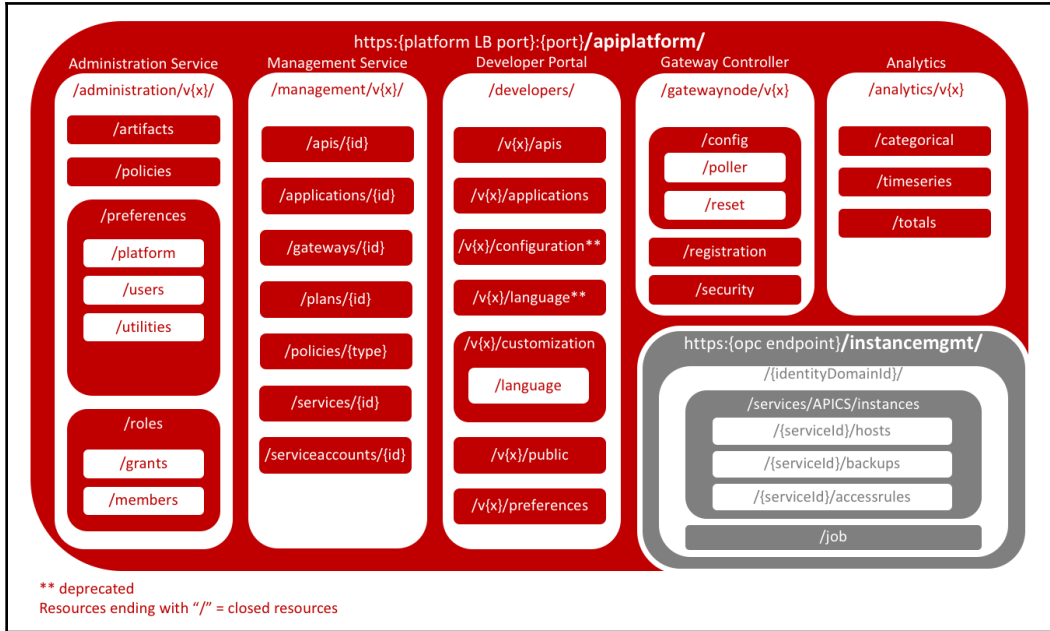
https:{platform LB port}:{port}/apiplatform/

Administration Service
/administration/v{x}/
/artifacts
/policies
/preferences
/platform
/users
/utilities
/roles
/grants
/members

Management Service
/management/v{x}/
/apis/{id}
/applications/{id}
/gateways/{id}
/plans/{id}
/policies/{type}
/services/{id}
/serviceaccounts/{id}

Developer Portal
/developers/
/v{x}/apis
/v{x}/applications
/v{x}/configuration**
/v{x}/language**
/v{x}/customization
/language
/v{x}/public
/v{x}/preferences

Gateway Controller
/gatewaynode/v{x}
/config
/poller
/reset
/registration
/security

Analytics
/analytics/v{x}
/categorical
/timeseries
/totals

https:{opc endpoint}/instancemgmt/
/{identityDomainId}/
/services/APICS/instances
/{serviceId}/hosts
/{serviceId}/backups
/{serviceId}/accessrules
/job

** deprecated
Resources ending with "/" = closed resources